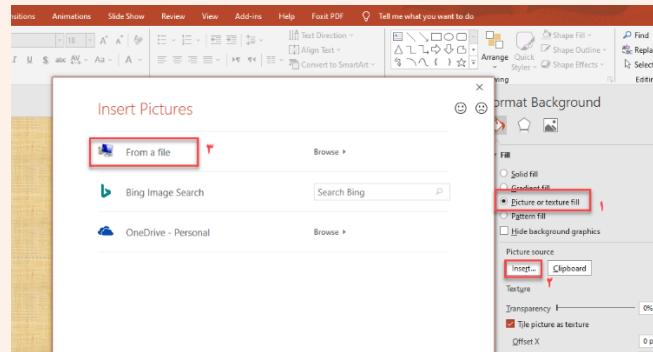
nsitions Animations Slide Show Review View Add-ins Help Foxit PDF Tell me what you want to do

18

Text Direction
Align Text
Convert to SmartArt

Arrange Quick Styles

Shape Fill
Shape Outline
Shape Effects

Find
Repla
Select
Editi

Insert Pictures

From a file ۳ Browse ▸

Bing Image Search Search Bing

OneDrive - Personal Browse ▸

ormat Background

Fill

Solid fill
Gradient fill
Picture or texture fill ۱
Pattern fill
Hide background graphics

Picture source

Insert... Clipboard
۲

Texture

Transparency 0%

Tile picture as texture

Offset X 0 p